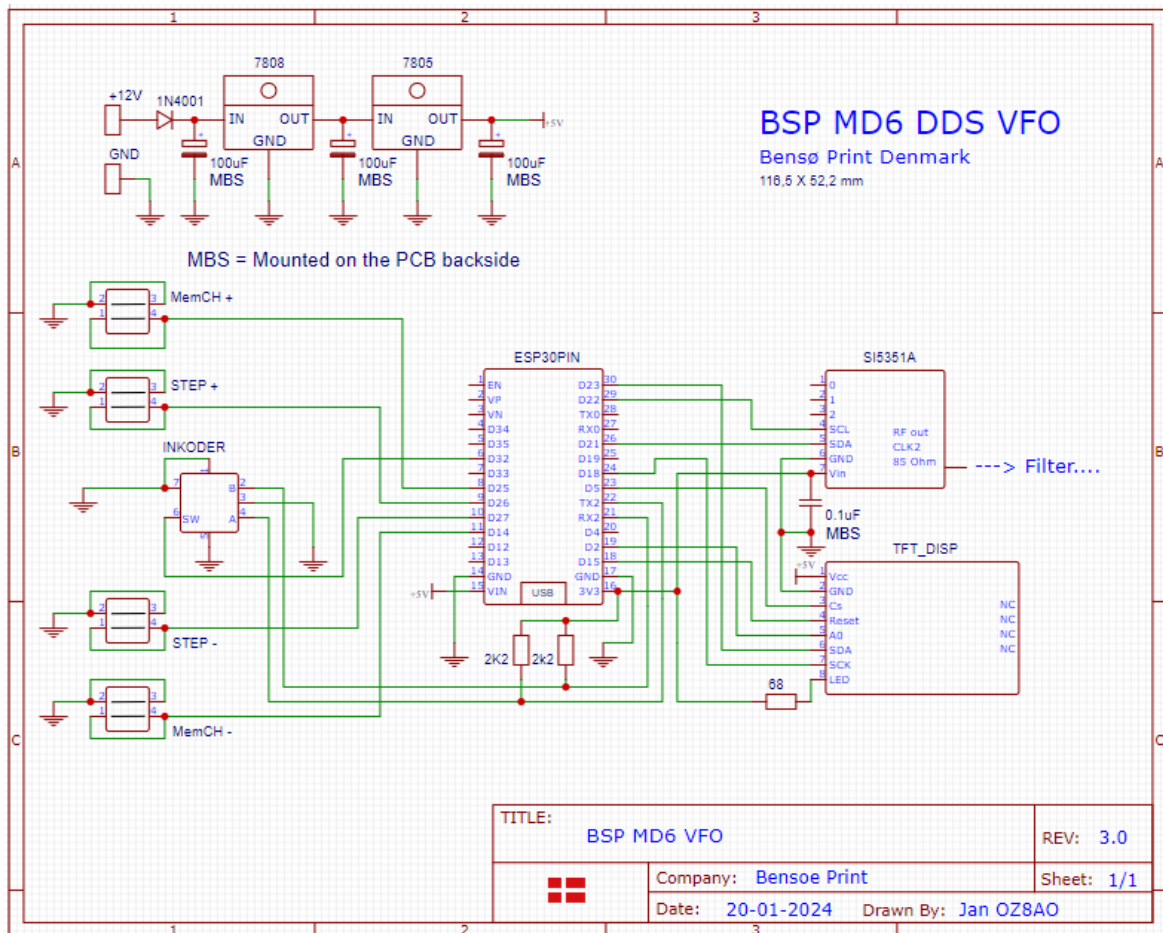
1 2 3

A B C

7808 7805

+12V 1N4001 IN OUT GND IN OUT GND +5V

GND 100uF MBS 100uF MBS 100uF MBS

BSP MD6 DDS VFO

Bensø Print Denmark

116,5 X 52,2 mm

MBS = Mounted on the PCB backside

MemCH +

STEP +

INKODER

STEP -

MemCH -

ESP30PIN

EN VP VN D34 D35 D32 D33 D25 D26 D27 D14 D12 D13 GND VIN

D23 D22 TX0 RX0 D21 D19 D18 D5 TX2 RX2 D4 D2 D15 GND 3V3

USB

SI5351A

0 1 2 SCL SDA GND Vin

RF out CLK2 85 Ohm

---> Filter....

0.1uF MBS

TFT_DISP

Vcc GND Cs Reset A0 SDA SCK LED

NC NC NC NC

2K2 2k2 68

+5V

| TITLE: BSP MD6 VFO | REV: 3.0 |
|---|---|
| Company: Bensoe Print | Sheet: 1/1 |
| Date: 20-01-2024 Drawn By: Jan OZ8AO | |